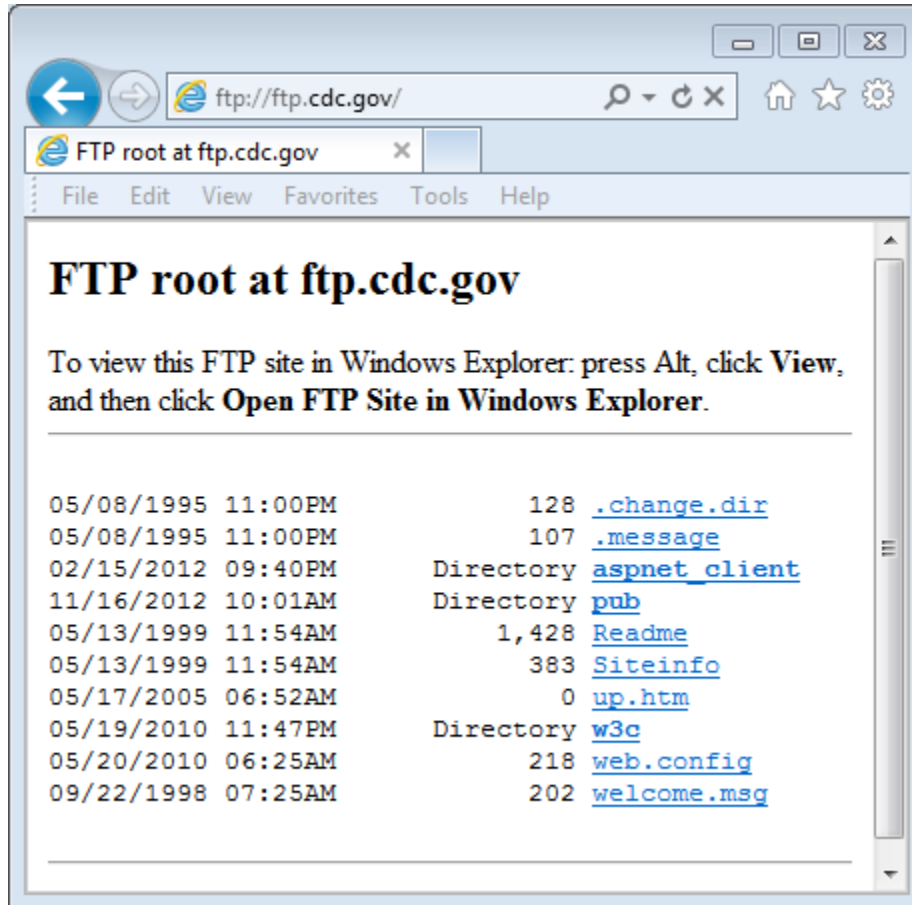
ftp://ftp.cdc.gov/

FTP root at ftp.cdc.gov ×

File Edit View Favorites Tools Help

# FTP root at ftp.cdc.gov

To view this FTP site in Windows Explorer: press Alt, click **View**, and then click **Open FTP Site in Windows Explorer**.

05/08/1995 11:00PM 128 .change.dir
05/08/1995 11:00PM 107 .message
02/15/2012 09:40PM Directory aspnet_client
11/16/2012 10:01AM Directory pub
05/13/1999 11:54AM 1,428 Readme
05/13/1999 11:54AM 383 Siteinfo
05/17/2005 06:52AM 0 up.htm
05/19/2010 11:47PM Directory w3c
05/20/2010 06:25AM 218 web.config
09/22/1998 07:25AM 202 welcome.msg